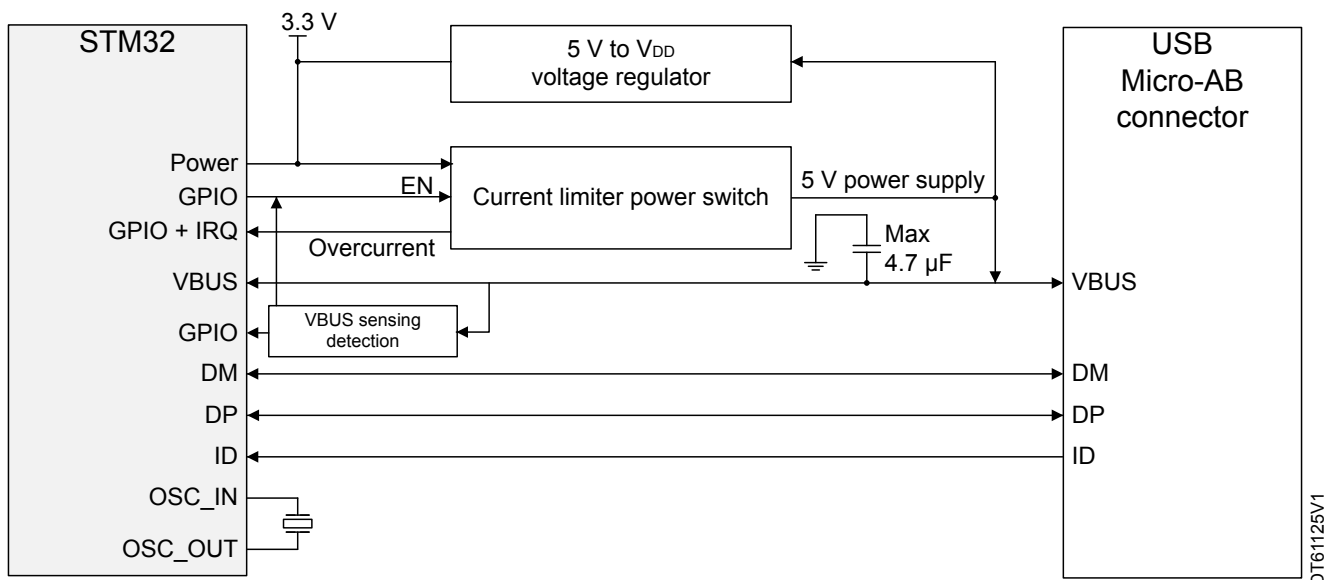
STM32

3.3 V

5 V to $V_{DD}$
voltage regulator

USB
Micro-AB
connector

Power
GPIO
GPIO + IRQ
VBUS
GPIO
DM
DP
ID
OSC_IN
OSC_OUT

EN

Current limiter power switch

Overcurrent

5 V power supply

Max
4.7 µF

VBUS sensing
detection

VBUS
DM
DP
ID

DT61125V1